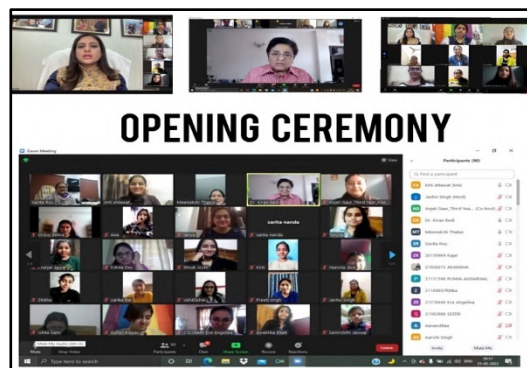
OPENING CEREMONY

Zoom Meeting

Participants (90)

Kirti ahlawat (Host)

Jyotika Singh (Host)

Anjali Gaur (Third Yea... (Co-host)

Dr. Kiran Bedi

Meenakshi Thakur

Savita Roy

2017044 Kajal

21933073 AKANSHA

21137082 PUNYA AGGARWAL

21180627Ritika

21210640 Eva Angelina

21163660 SEEMA

Aakanksha

Aarohi Singh

sarita nanda

Invite

Mute Me

Unmute

Start Video

Participants

Chat

Share Screen

Record

Reactions

Leave

Type here to search